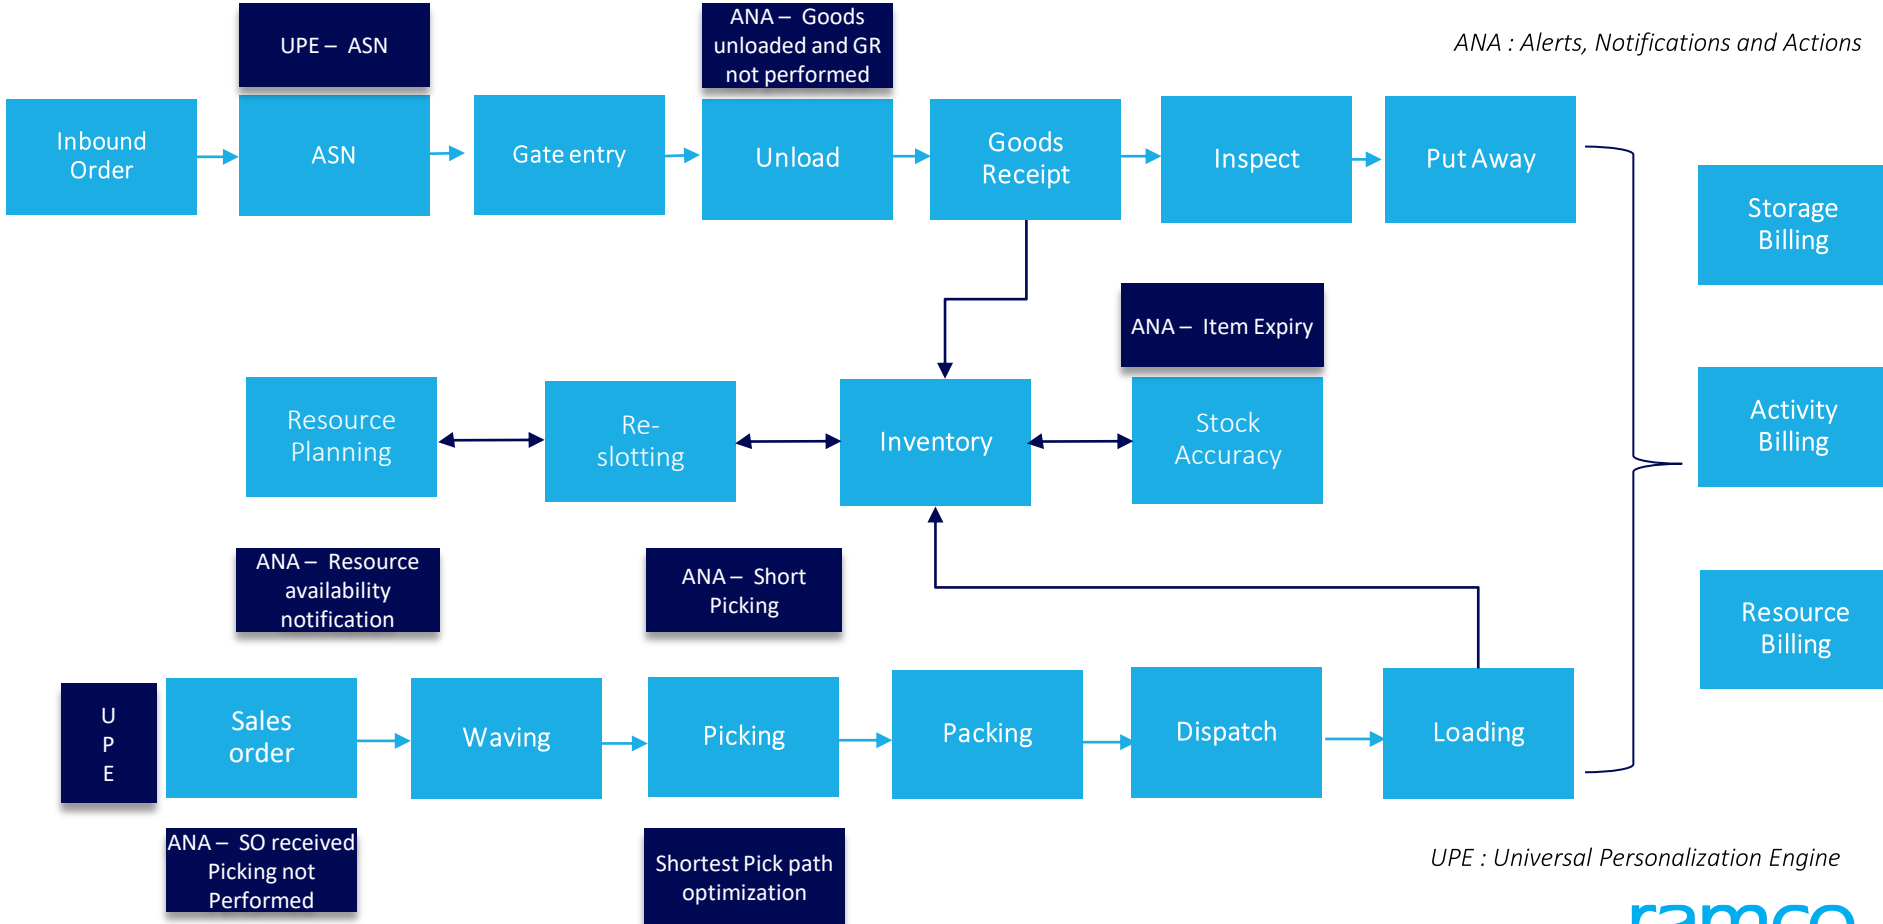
UPE – ASN

ANA – Goods unloaded and GR not performed

ANA : Alerts, Notifications and Actions

Inbound Order

ASN

Gate entry

Unload

Goods Receipt

Inspect

Put Away

Storage Billing

ANA – Item Expiry

Resource Planning

Re-slotting

Inventory

Stock Accuracy

Activity Billing

ANA – Resource availability notification

ANA – Short Picking

Resource Billing

U P E

Sales order

Waving

Picking

Packing

Dispatch

Loading

ANA – SO received Picking not Performed

Shortest Pick path optimization

UPE : Universal Personalization Engine

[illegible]